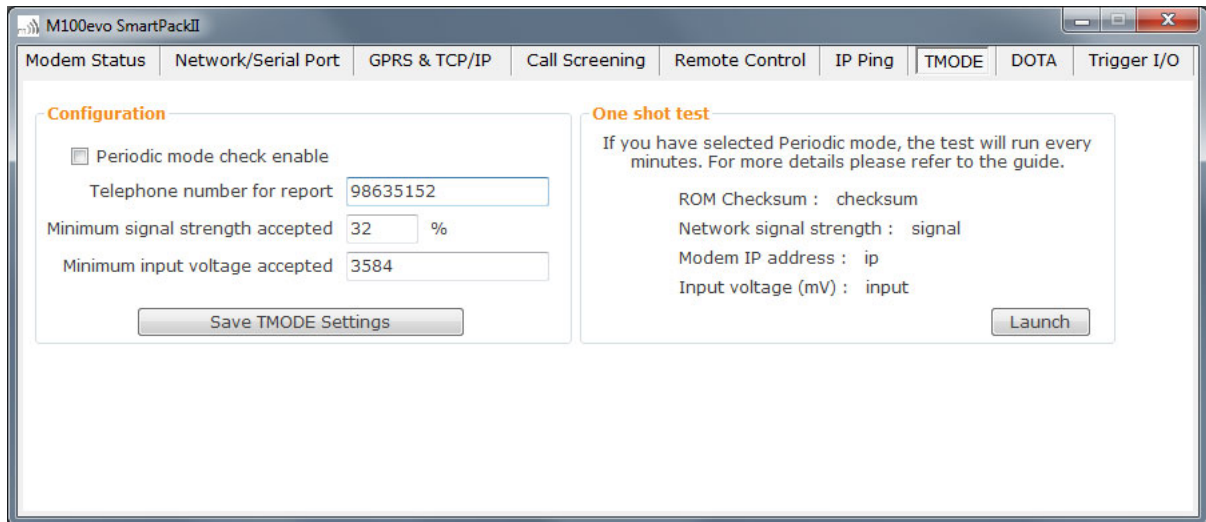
M100evo SmartPackII

Modem Status | Network/Serial Port | GPRS & TCP/IP | Call Screening | Remote Control | IP Ping | TMODE | DOTA | Trigger I/O

Configuration

Periodic mode check enable

Telephone number for report 98635152

Minimum signal strength accepted 32 %

Minimum input voltage accepted 3584

Save TMODE Settings

One shot test

If you have selected Periodic mode, the test will run every minutes. For more details please refer to the guide.

ROM Checksum : checksum

Network signal strength : signal

Modem IP address : ip

Input voltage (mV) : input

Launch